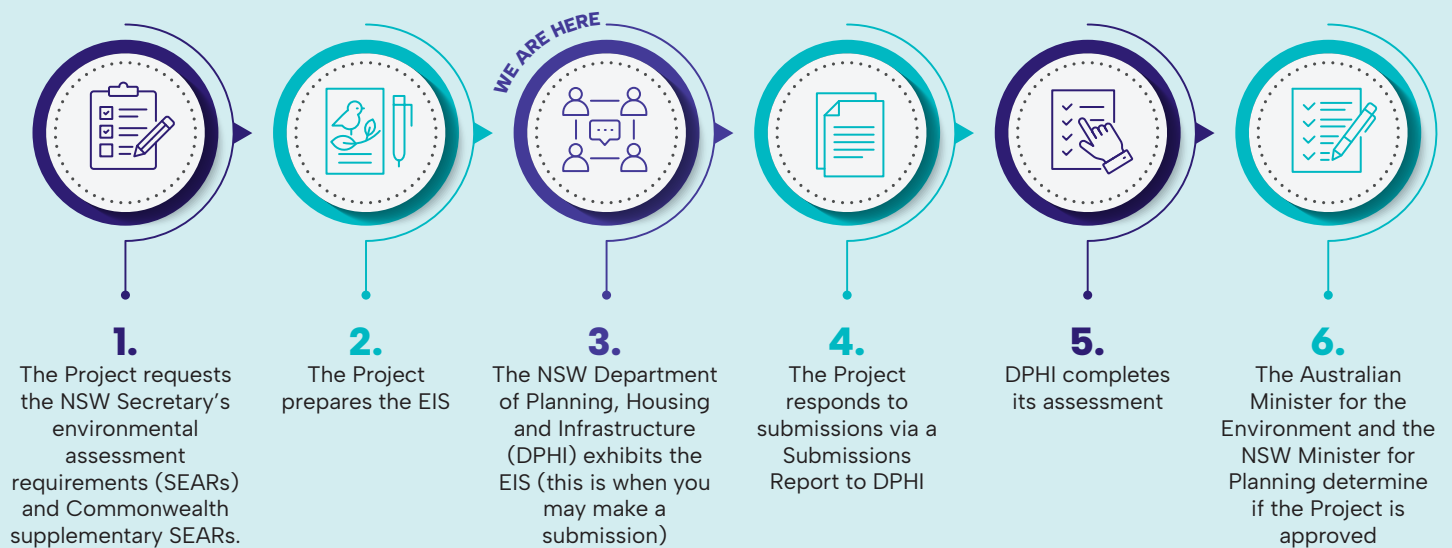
WE ARE HERE

1.
The Project requests the NSW Secretary's environmental assessment requirements (SEARs) and Commonwealth supplementary SEARs.

2.
The Project prepares the EIS

3.
The NSW Department of Planning, Housing and Infrastructure (DPHI) exhibits the EIS (this is when you may make a submission)

4.
The Project responds to submissions via a Submissions Report to DPHI

5.
DPHI completes its assessment

6.
The Australian Minister for the Environment and the NSW Minister for Planning determine if the Project is approved